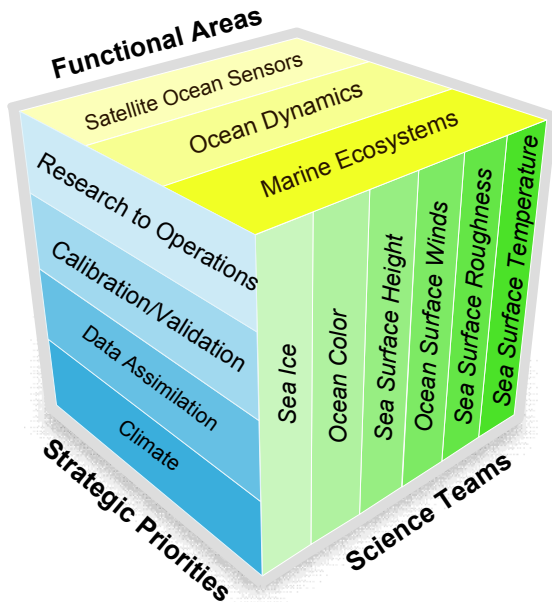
Functional Areas

Satellite Ocean Sensors
Ocean Dynamics
Marine Ecosystems

Research to Operations
Calibration/Validation
Data Assimilation
Climate

Strategic Priorities

Sea Ice
Ocean Color
Sea Surface Height
Ocean Surface Winds
Sea Surface Roughness
Sea Surface Temperature

Science Teams